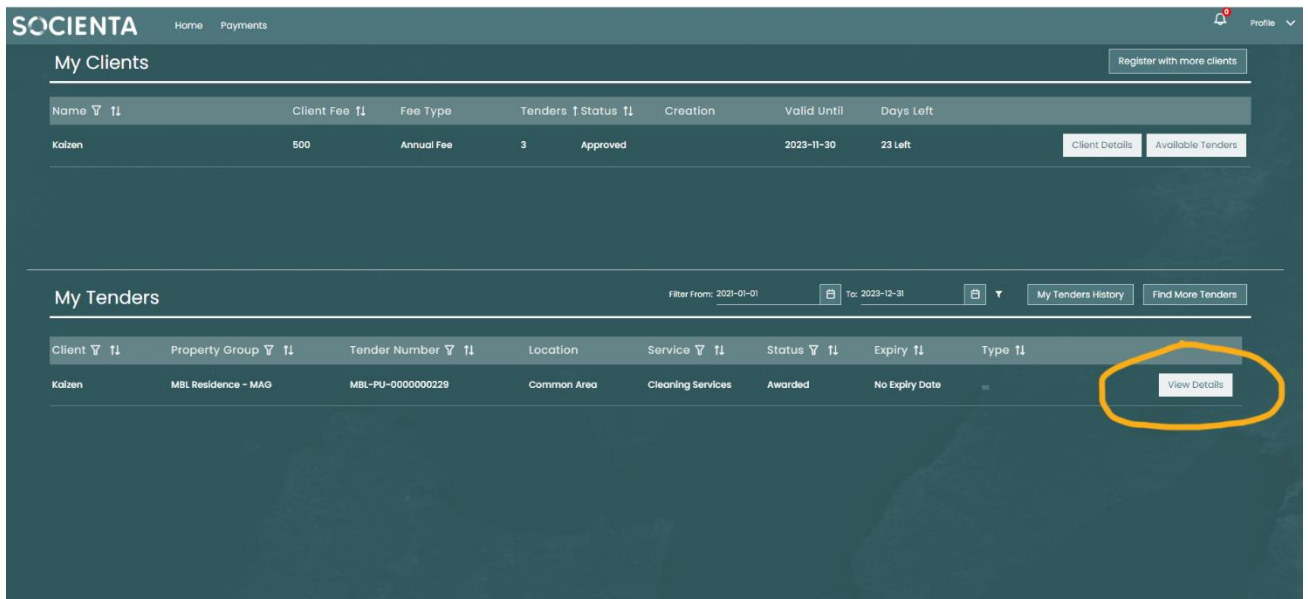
SOCIENTA Home Payments

0 Profile

My Clients

Register with more clients

| Name | Client Fee | Fee Type | Tenders | Status | Creation | Valid Until | Days Left | |
|---|---|---|---|---|---|---|---|---|
| Kaizen | 500 | Annual Fee | 3 | Approved | | 2023-11-30 | 23 Left | Client Details Available Tenders |

My Tenders

Filter From: 2021-01-01 To: 2023-12-31

My Tenders History Find More Tenders

| Client | Property Group | Tender Number | Location | Service | Status | Expiry | Type | |
|---|---|---|---|---|---|---|---|---|
| Kaizen | MBL Residence - MAG | MBL-PU-0000000229 | Common Area | Cleaning Services | Awarded | No Expiry Date | | View Details |